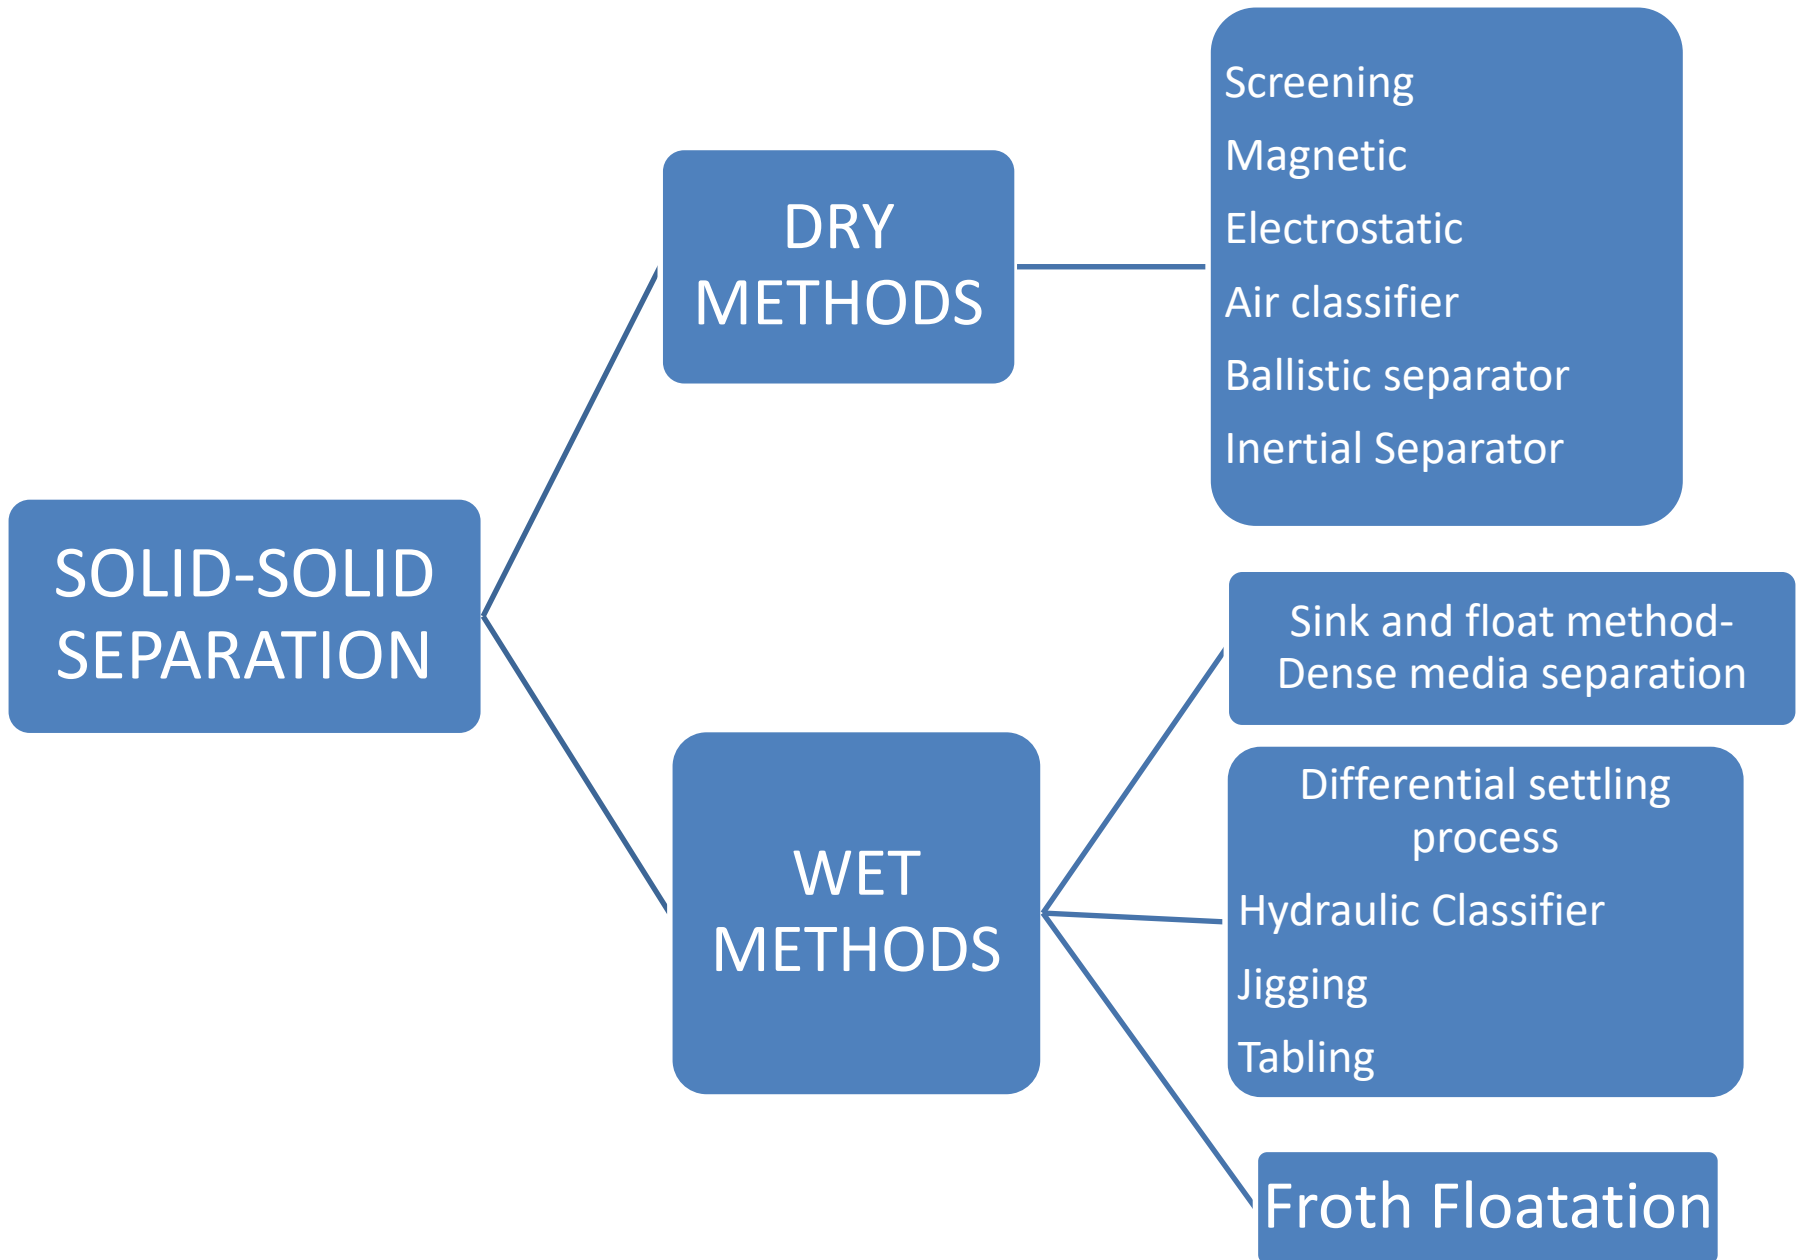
SOLID-SOLID SEPARATION

DRY METHODS

Screening
Magnetic
Electrostatic
Air classifier
Ballistic separator
Inertial Separator

WET METHODS

Sink and float method- Dense media separation

Differential settling process
Hydraulic Classifier
Jigging
Tabling

Froth Floatation